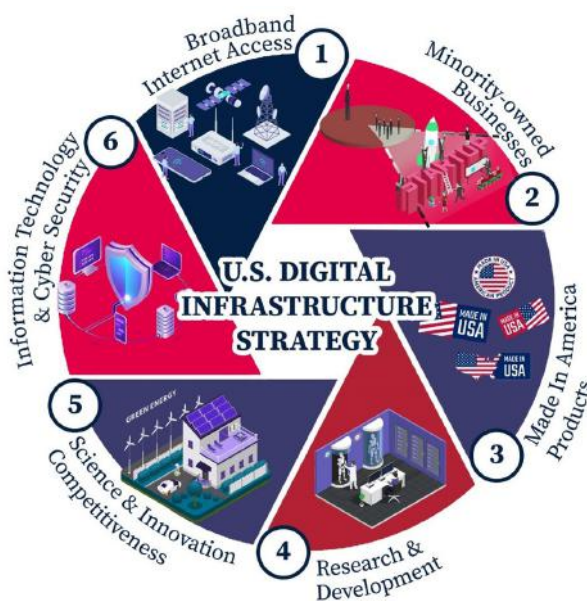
1
Broadband Internet Access

2
Minority-owned Businesses

3
Made In America Products

MADE IN USA
MADE IN USA
MADE IN USA
MADE IN USA

4
Research & Development

5
Science & Innovation Competitiveness

GREEN ENERGY

6
Information Technology & Cyber Security

U.S. DIGITAL INFRASTRUCTURE STRATEGY